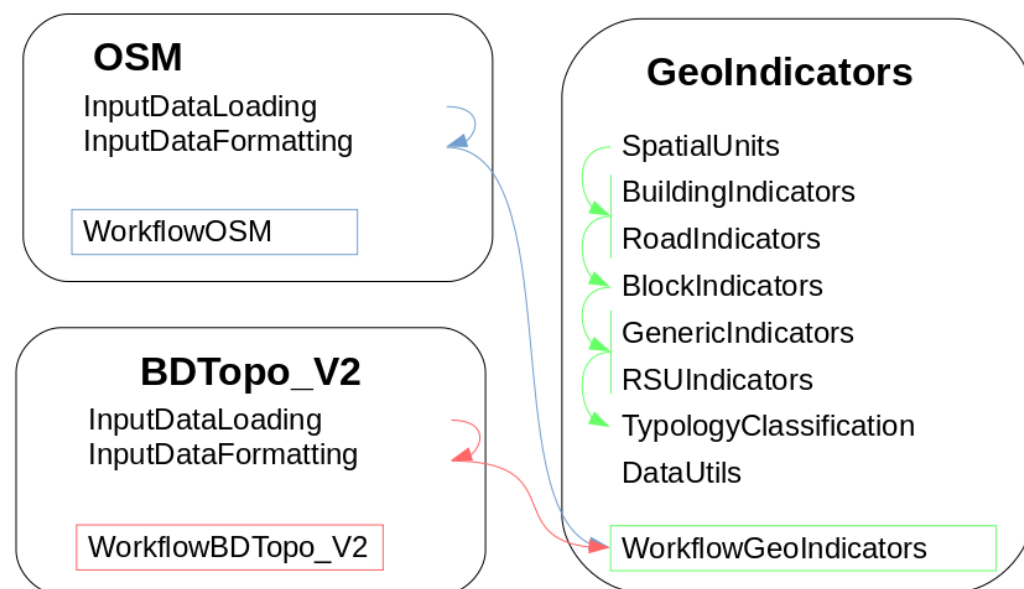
OSM

InputDataLoading
InputDataFormatting

WorkflowOSM

BDTopo_V2

InputDataLoading
InputDataFormatting

WorkflowBDTopo_V2

GeoIndicators

SpatialUnits
BuildingIndicators
RoadIndicators
BlockIndicators
GenericIndicators
RSUIndicators
TypologyClassification
DataUtils

WorkflowGeoIndicators